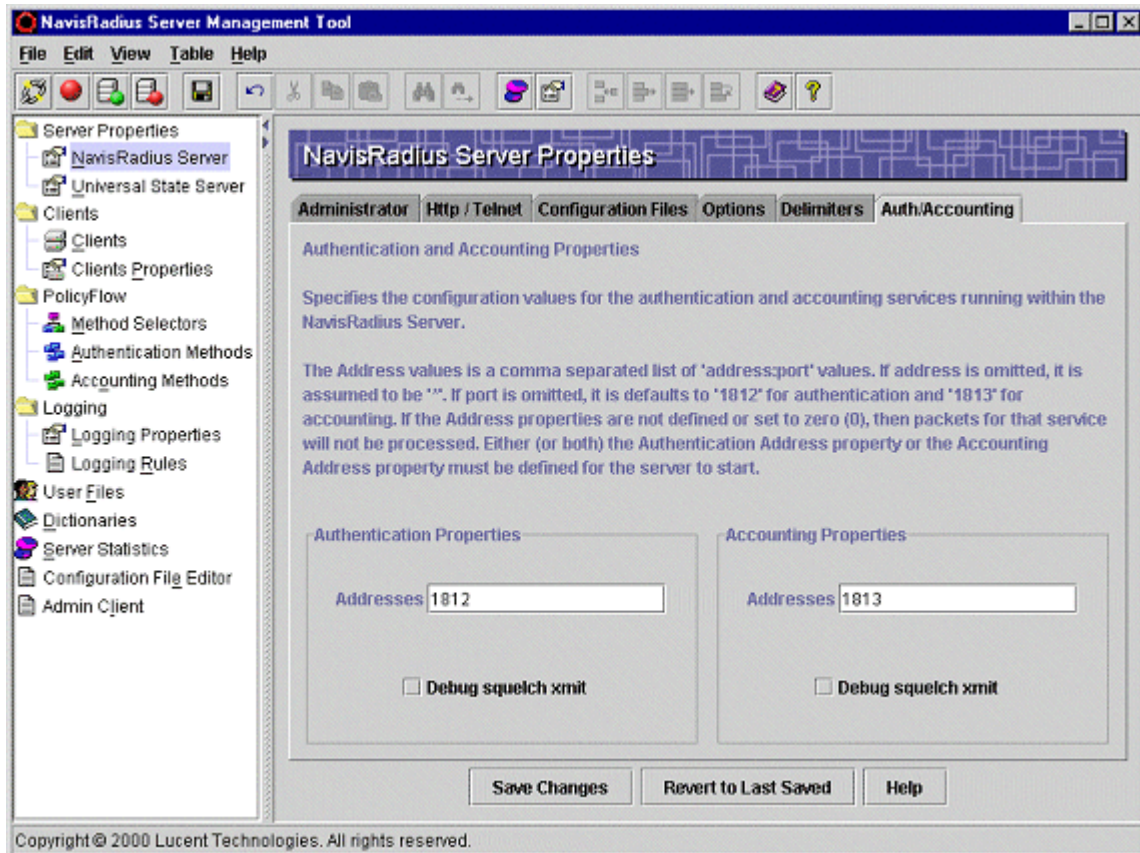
NavisRadius Server Management Tool

File Edit View Table Help

Server Properties
NavisRadius Server
Universal State Server
Clients
Clients
Clients Properties
PolicyFlow
Method Selectors
Authentication Methods
Accounting Methods
Logging
Logging Properties
Logging Rules
User Files
Dictionaries
Server Statistics
Configuration File Editor
Admin Client

NavisRadius Server Properties

Administrator | Http / Telnet | Configuration Files | Options | Delimiters | Auth/Accounting

Authentication and Accounting Properties

Specifies the configuration values for the authentication and accounting services running within the NavisRadius Server.

The Address values is a comma separated list of 'address:port' values. If address is omitted, it is assumed to be '*'. If port is omitted, it is defaults to '1812' for authentication and '1813' for accounting. If the Address properties are not defined or set to zero (0), then packets for that service will not be processed. Either (or both) the Authentication Address property or the Accounting Address property must be defined for the server to start.

Authentication Properties

Addresses 1812

Debug squelch xmit

Accounting Properties

Addresses 1813

Debug squelch xmit

Save Changes | Revert to Last Saved | Help

Copyright © 2000 Lucent Technologies. All rights reserved.